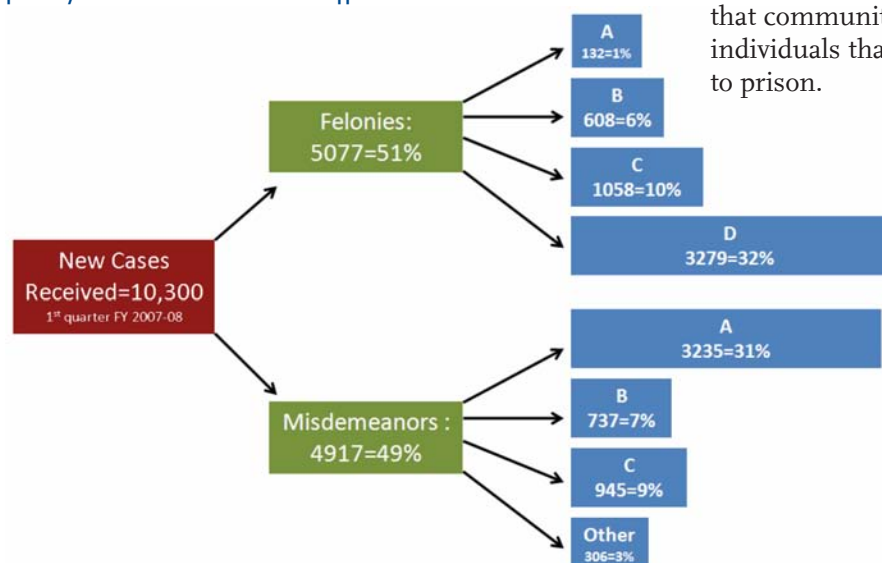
that communit
individuals tha
to prison.

New Cases Received=10,300
1st quarter FY 2007-08

Felonies: 5077=51%

A
132=1%

B
608=6%

C
1058=10%

D
3279=32%

Misdemeanors : 4917=49%

A
3235=31%

B
737=7%

C
945=9%

Other
306=3%